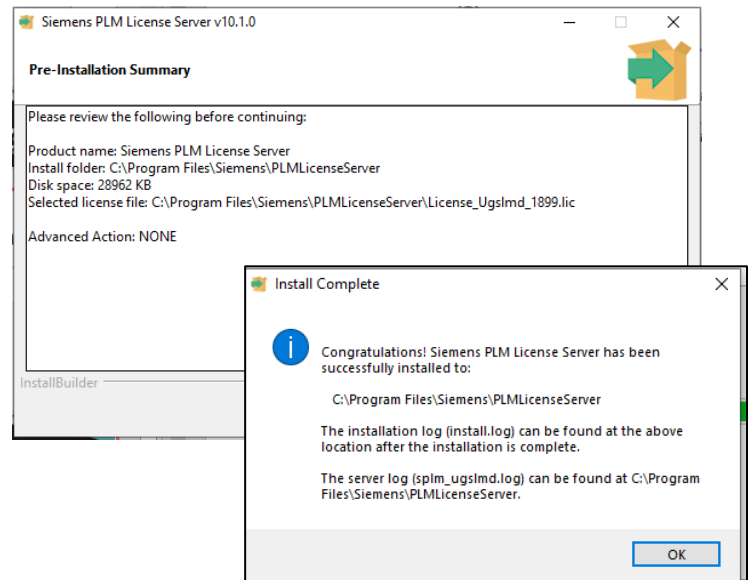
Siemens PLM License Server v10.1.0

Pre-Installation Summary

Please review the following before continuing:

Product name: Siemens PLM License Server
Install folder: C:\Program Files\Siemens\PLMLicenseServer
Disk space: 28962 KB
Selected license file: C:\Program Files\Siemens\PLMLicenseServer\License_Ugslmd_1899.lic

Advanced Action: NONE

InstallBuilder

Install Complete

Congratulations! Siemens PLM License Server has been successfully installed to:

C:\Program Files\Siemens\PLMLicenseServer

The installation log (install.log) can be found at the above location after the installation is complete.

The server log (splm_ugslmd.log) can be found at C:\Program Files\Siemens\PLMLicenseServer.

OK